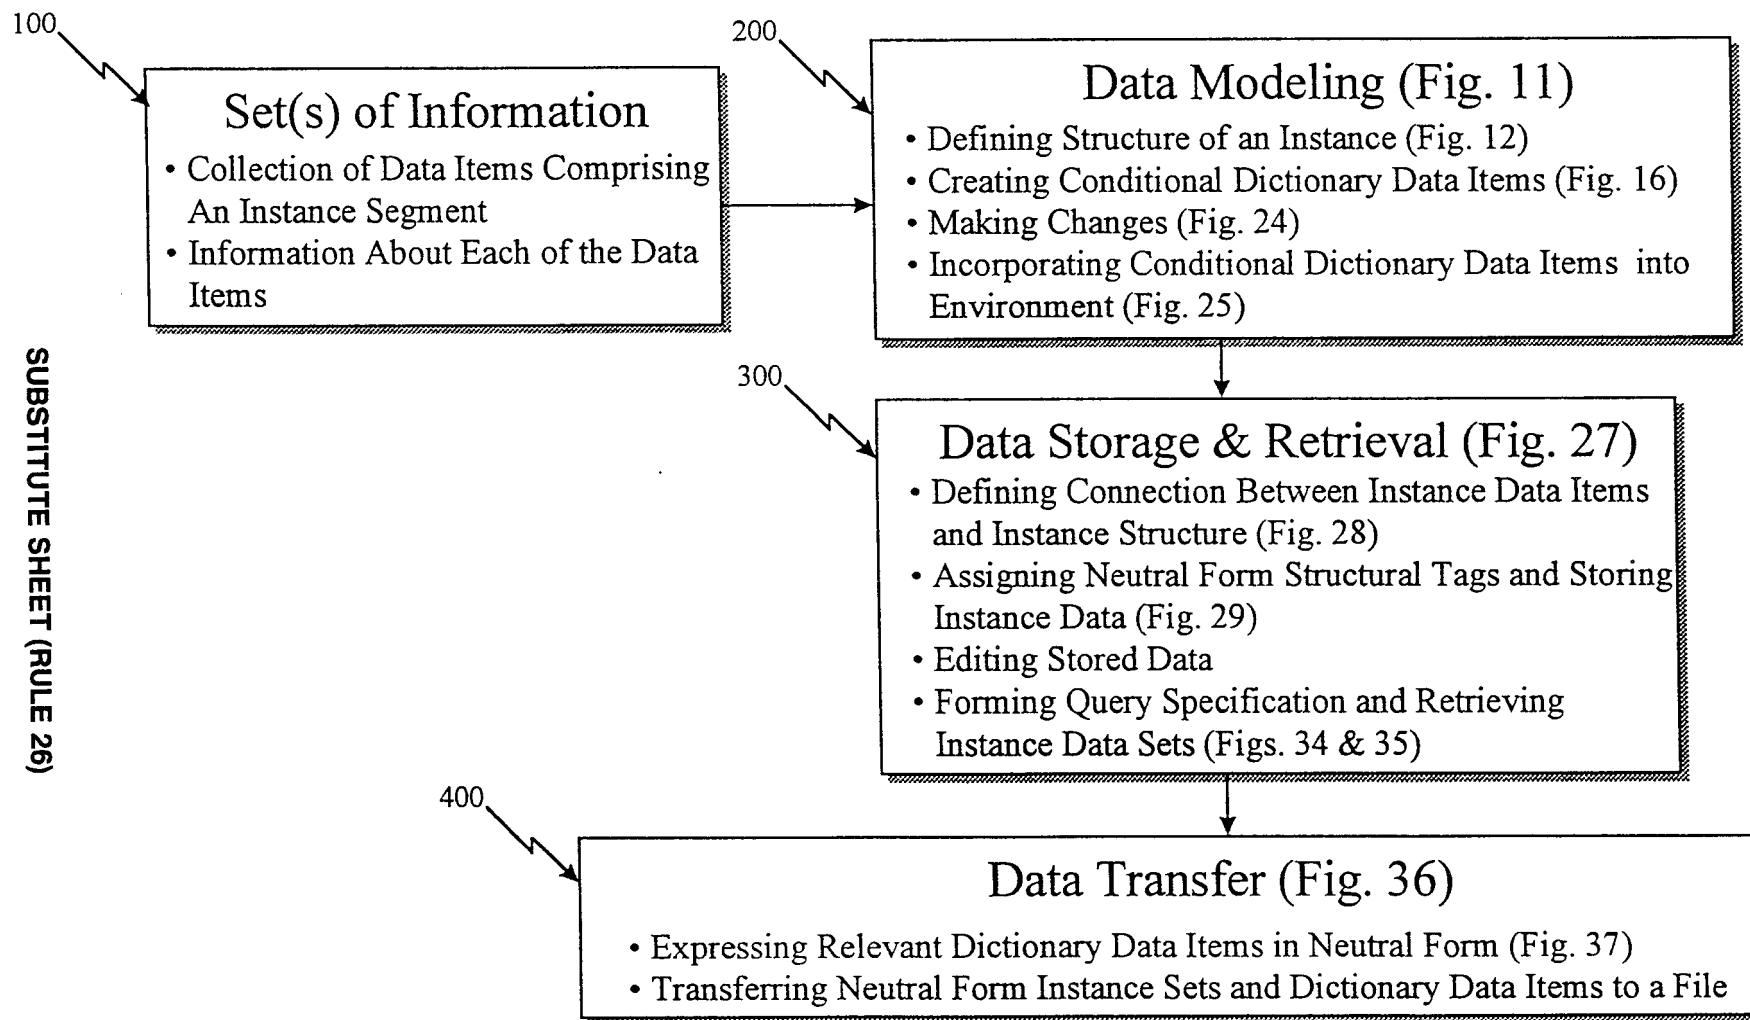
100

Set(s) of Information

• Collection of Data Items Comprising An Instance Segment
• Information About Each of the Data Items

200

Data Modeling (Fig. 11)

• Defining Structure of an Instance (Fig. 12)
• Creating Conditional Dictionary Data Items (Fig. 16)
• Making Changes (Fig. 24)
• Incorporating Conditional Dictionary Data Items into Environment (Fig. 25)

SUBSTITUTE SHEET (RULE 26)

300

Data Storage & Retrieval (Fig. 27)

• Defining Connection Between Instance Data Items and Instance Structure (Fig. 28)
• Assigning Neutral Form Structural Tags and Storing Instance Data (Fig. 29)
• Editing Stored Data
• Forming Query Specification and Retrieving Instance Data Sets (Figs. 34 & 35)

400

Data Transfer (Fig. 36)

• Expressing Relevant Dictionary Data Items in Neutral Form (Fig. 37)
• Transferring Neutral Form Instance Sets and Dictionary Data Items to a File